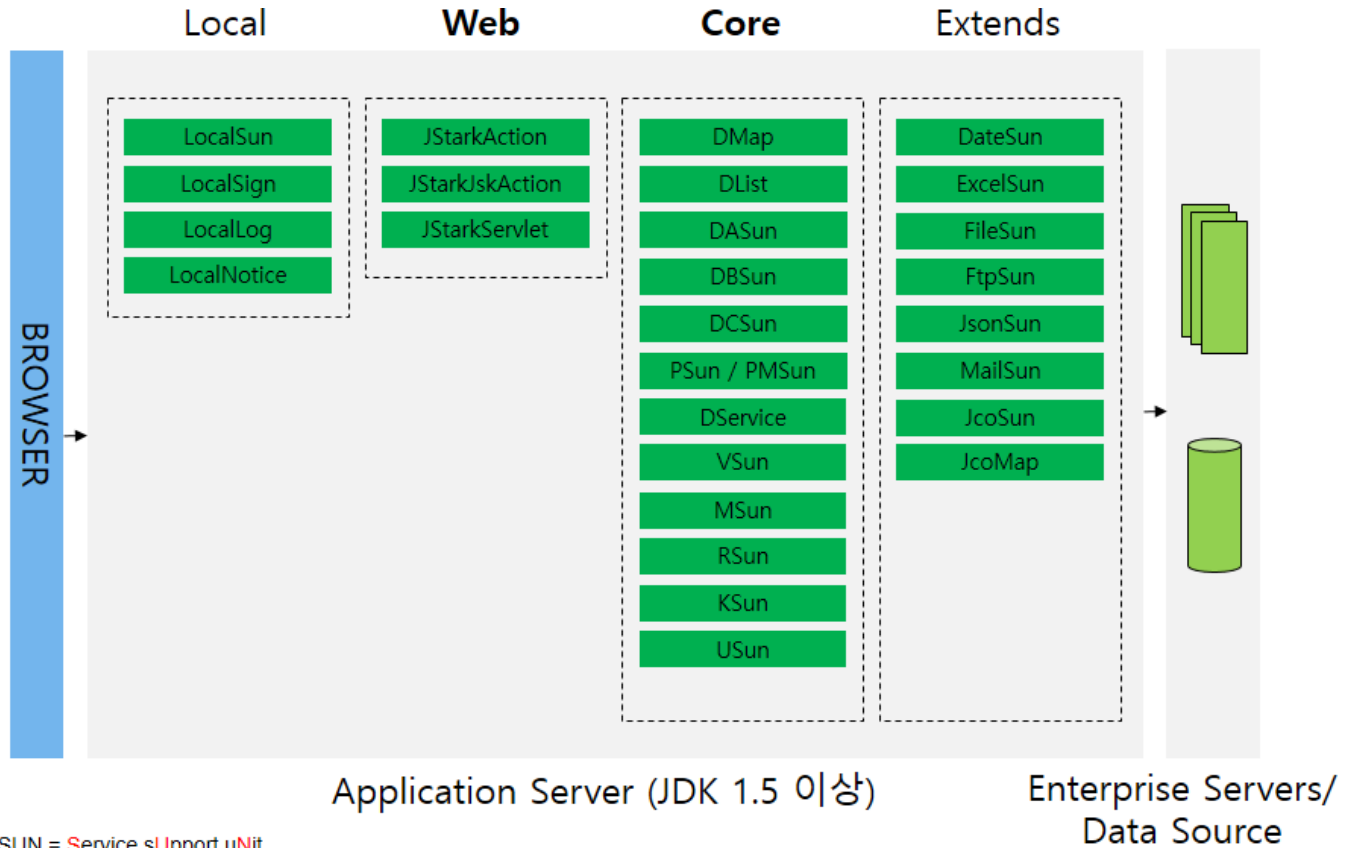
Local

**Web**

**Core**

Extends

BROWSER

LocalSun
LocalSign
LocalLog
LocalNotice

JStarkAction
JStarkJskAction
JStarkServlet

DMap
DList
DASun
DBSun
DCSun
PSun / PMSun
DService
VSun
MSun
RSun
KSun
USun

DateSun
ExcelSun
FileSun
FtpSun
JsonSun
MailSun
JcoSun
JcoMap

Application Server (JDK 1.5 이상)

Enterprise Servers/ Data Source

SUN = Service sUpport uNit